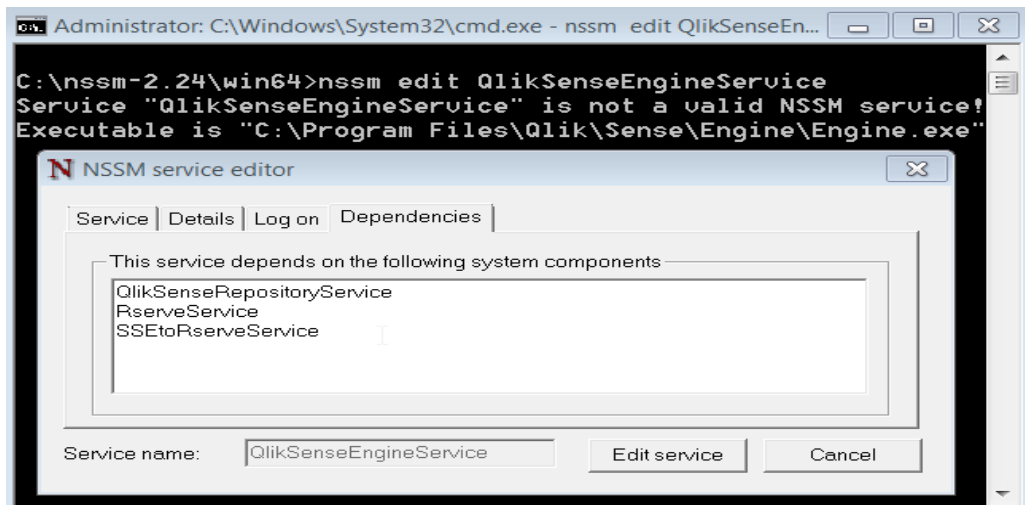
Administrator: C:\Windows\System32\cmd.exe - nssm edit QlikSenseEn...

C:\nssm-2.24\win64>nssm edit QlikSenseEngineService
Service "QlikSenseEngineService" is not a valid NSSM service!
Executable is "C:\Program Files\Qlik\Sense\Engine\Engine.exe"

NSSM service editor

Service | Details | Log on | Dependencies

This service depends on the following system components

QlikSenseRepositoryService
RserveService
SSEtoRserveService

Service name: QlikSenseEngineService

Edit service

Cancel